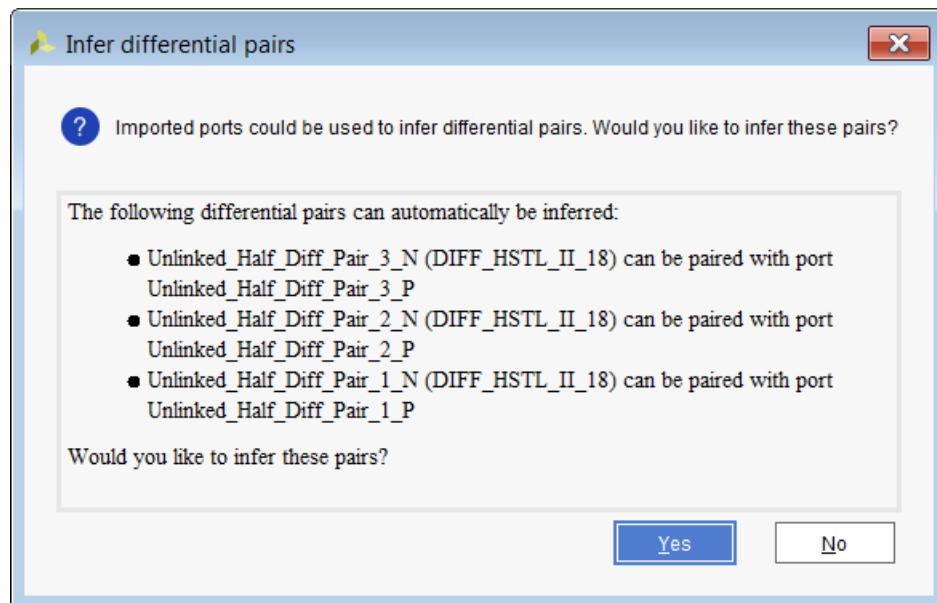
Infer differential pairs

Imported ports could be used to infer differential pairs. Would you like to infer these pairs?

The following differential pairs can automatically be inferred:

- Unlinked_Half_Diff_Pair_3_N (DIFF_HSTL_II_18) can be paired with port Unlinked_Half_Diff_Pair_3_P
- Unlinked_Half_Diff_Pair_2_N (DIFF_HSTL_II_18) can be paired with port Unlinked_Half_Diff_Pair_2_P
- Unlinked_Half_Diff_Pair_1_N (DIFF_HSTL_II_18) can be paired with port Unlinked_Half_Diff_Pair_1_P

Would you like to infer these pairs?

Yes

No